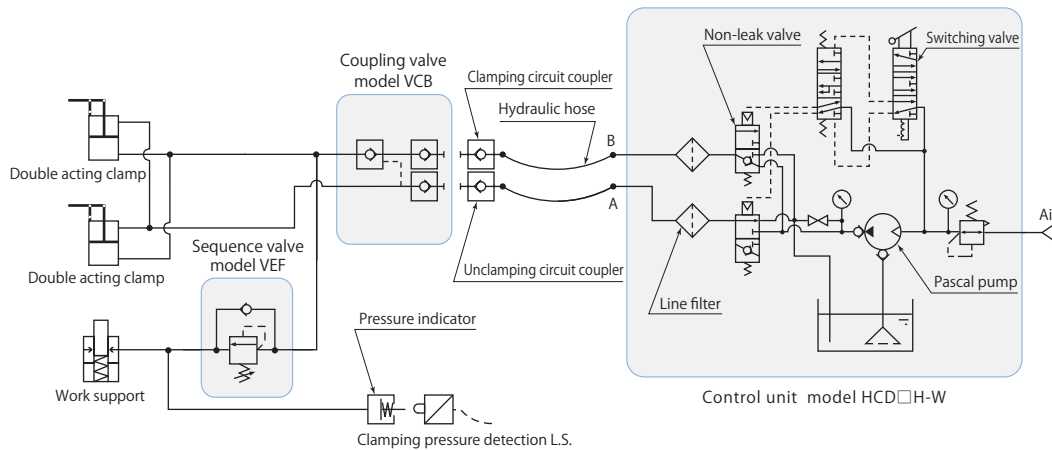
Coupling valve model VCB

Clamping circuit coupler

Hydraulic hose

Non-leak valve

Switching valve

Double acting clamp

Double acting clamp

Sequence valve model VEF

B

A

Ai

Unclamping circuit coupler

Line filter

Pascal pump

Pressure indicator

Work support

Control unit model HCD□H-W

Clamping pressure detection L.S.